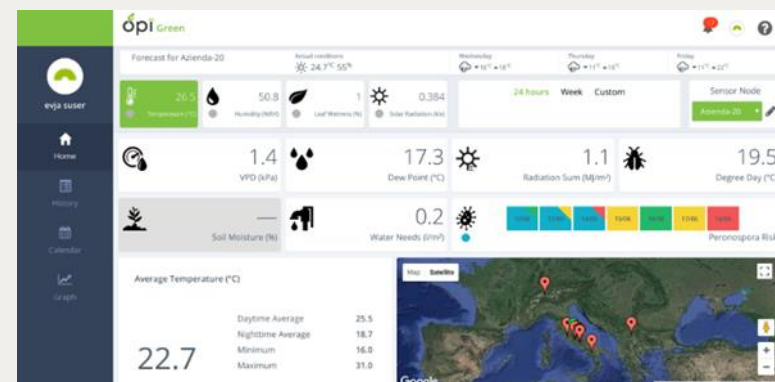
ōpi Green

evja suser

Home

History

Calendar

Graph

Forecast for Azienda-20

Actual conditions
24.7°C 55%

Wednesday
+16°C +18°C

Thursday
+11°C +18°C

Friday
+11°C +22°C

26.5
Temperature (°C)

50.8
Humidity (%RH)

Leaf Wetness (%)

0.384
Solar Radiation (kw)

24 hours Week Custom

Sensor Node
Azienda-20

1.4
VPD (kPa)

17.3
Dew Point (°C)

1.1
Radiation Sum (MJ/m²)

19.5
Degree Day (°C)

—
Soil Moisture (%)

0.2
Water Needs (l/m²)

Peronospora Risk

Average Temperature (°C)

22.7

| | |
|---|---|
| Daytime Average | 25.5 |
| Nighttime Average | 18.7 |
| Minimum | 16.0 |
| Maximum | 31.0 |

Map Satellite

Google